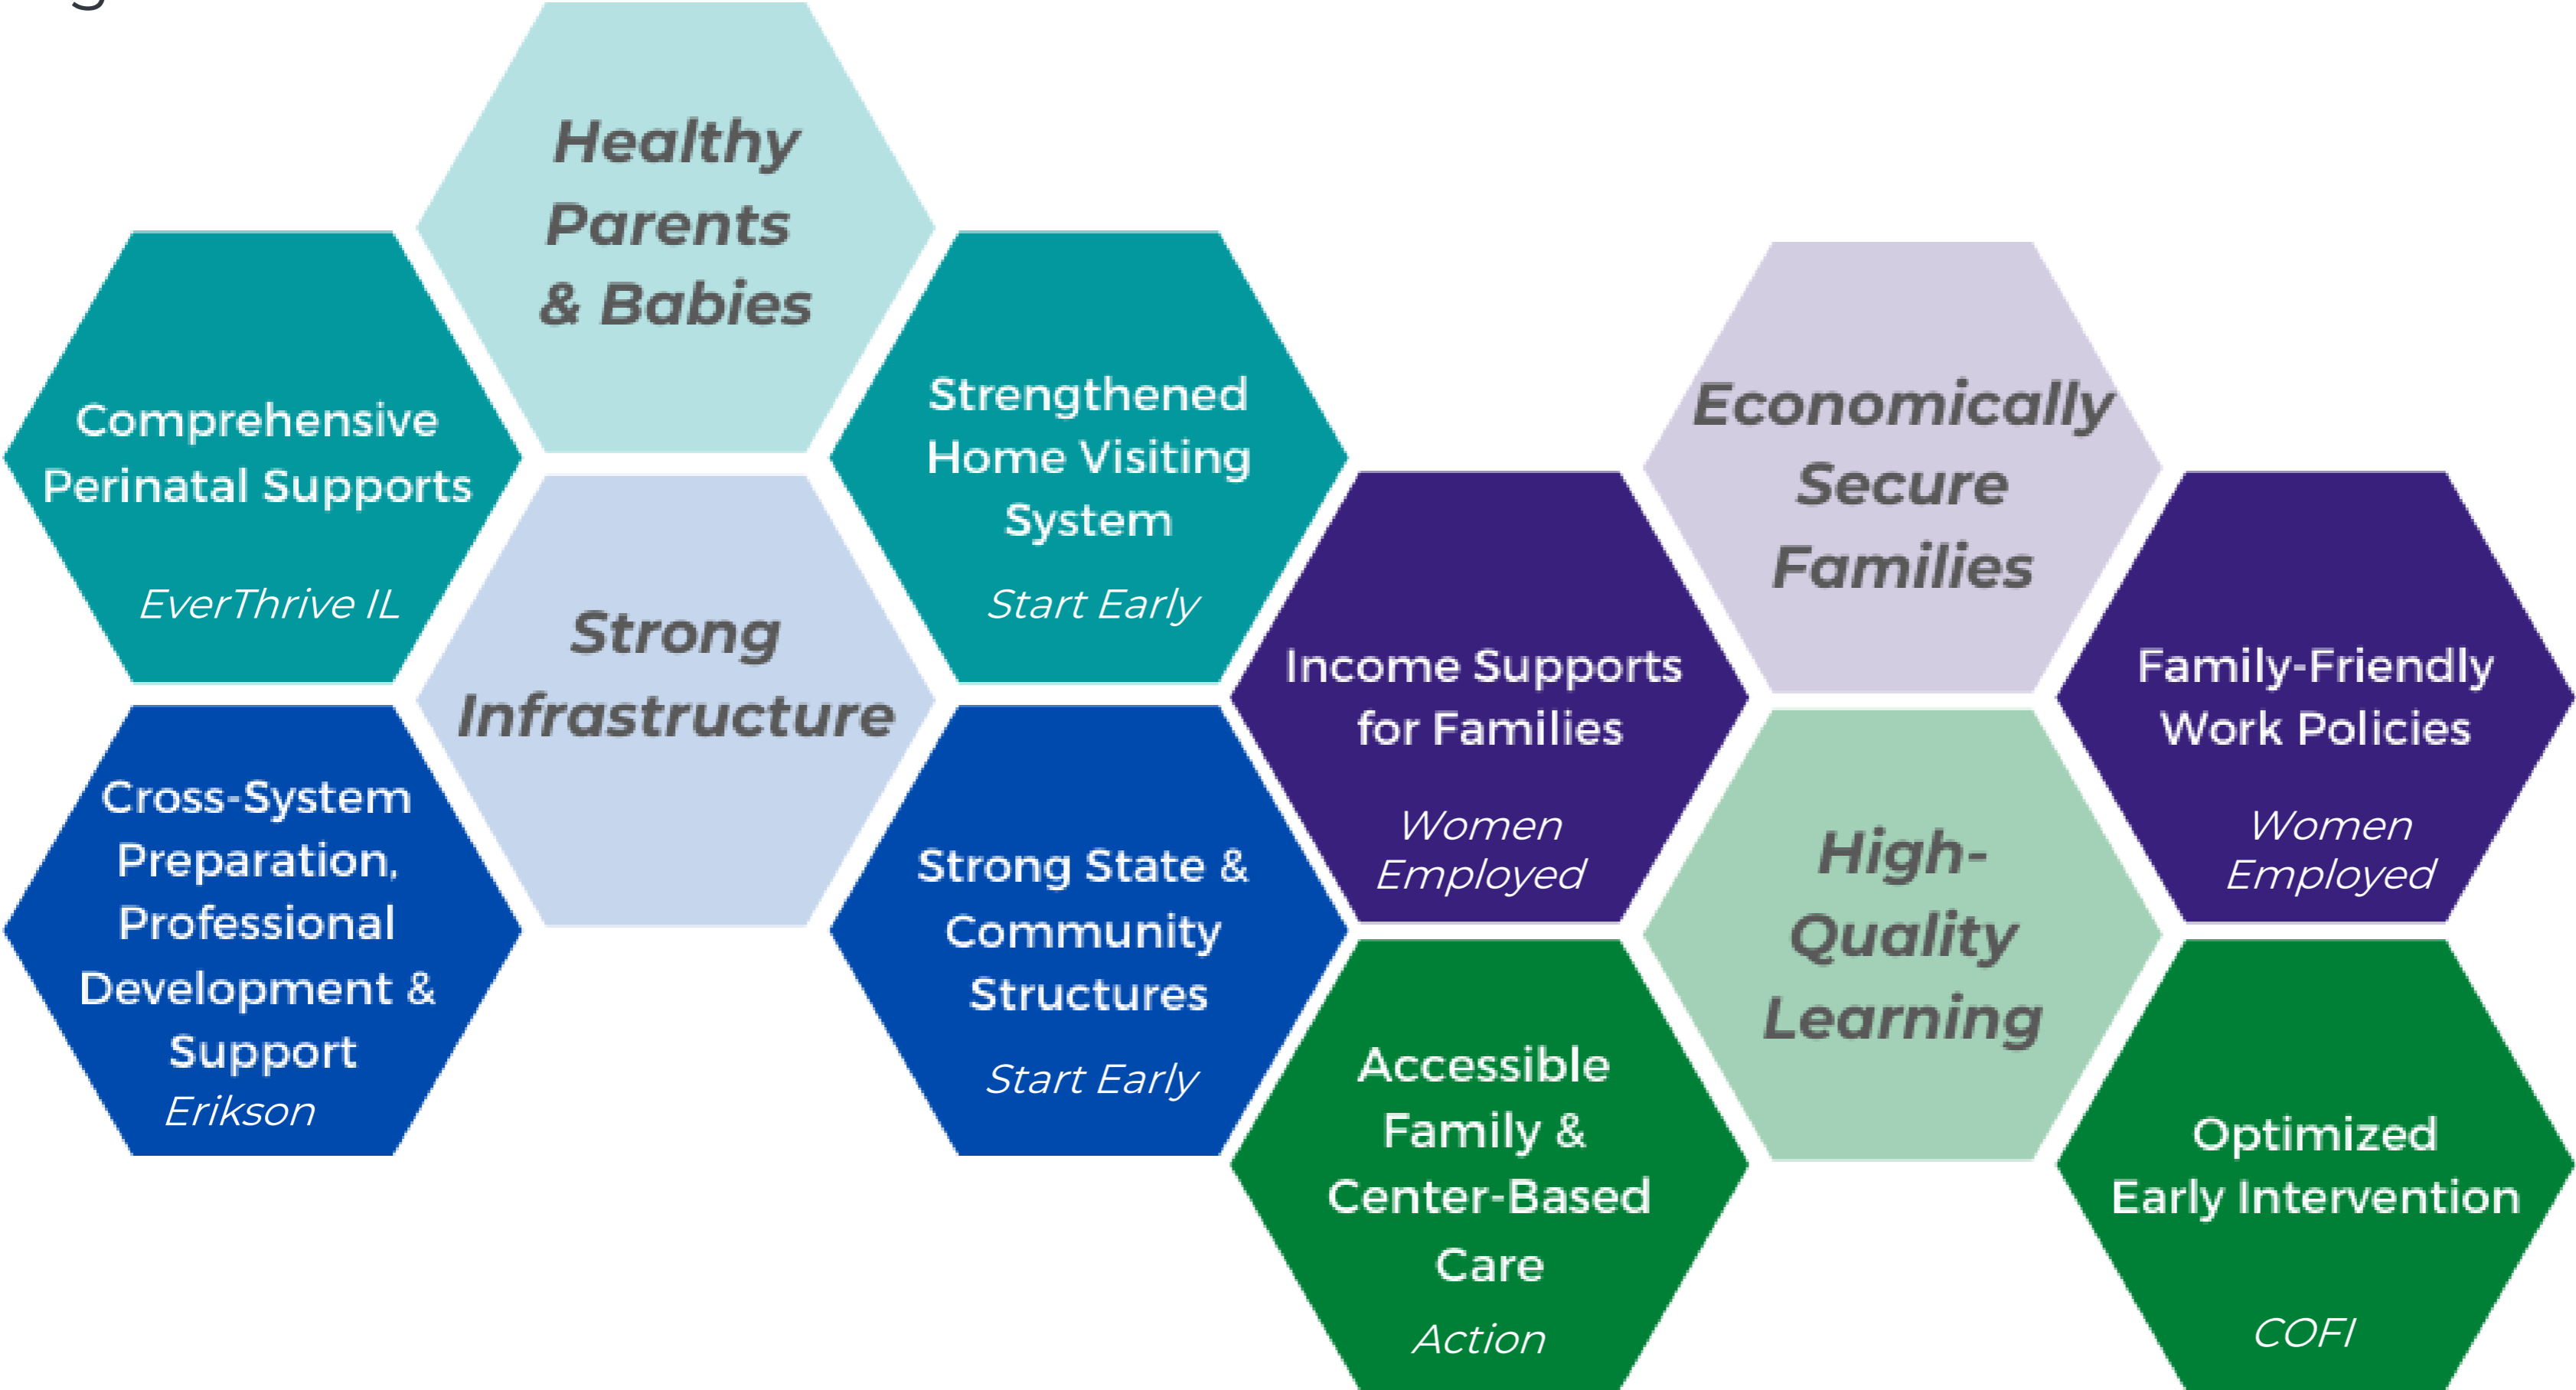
Healthy Parents & Babies

Comprehensive Perinatal Supports

EverThrive IL

Strengthened Home Visiting System

Start Early

Strong Infrastructure

Cross-System Preparation, Professional Development & Support

Erikson

Strong State & Community Structures

Start Early

Economically Secure Families

Income Supports for Families

Women Employed

Family-Friendly Work Policies

Women Employed

High-Quality Learning

Accessible Family & Center-Based Care

Action

Optimized Early Intervention

COFI